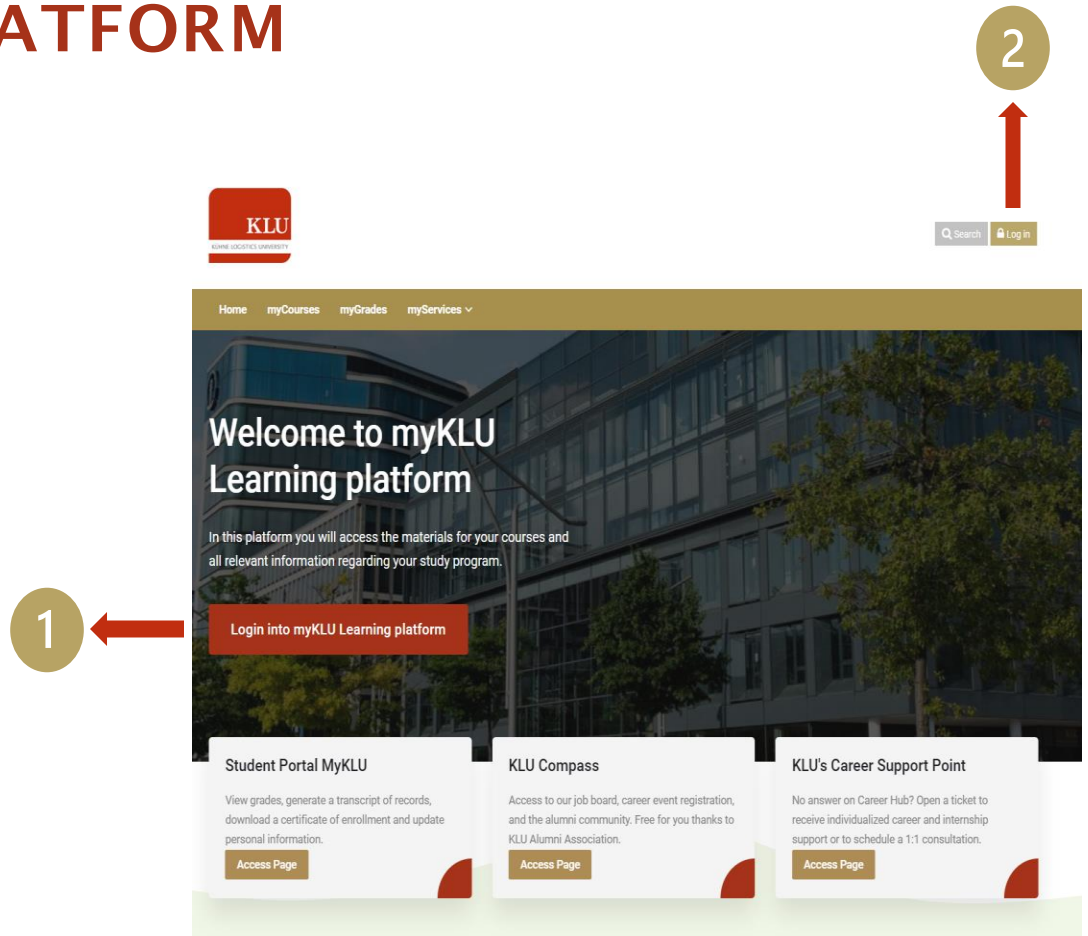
ATFORM

2

KLU
KUEHNE LOGISTICS UNIVERSITY

Search Log in

Home myCourses myGrades myServices

Welcome to myKLU Learning platform

In this platform you will access the materials for your courses and all relevant information regarding your study program.

1

Login into myKLU Learning platform

Student Portal MyKLU

View grades, generate a transcript of records, download a certificate of enrollment and update personal information.

Access Page

KLU Compass

Access to our job board, career event registration, and the alumni community. Free for you thanks to KLU Alumni Association.

Access Page

KLU's Career Support Point

No answer on Career Hub? Open a ticket to receive individualized career and internship support or to schedule a 1:1 consultation.

Access Page